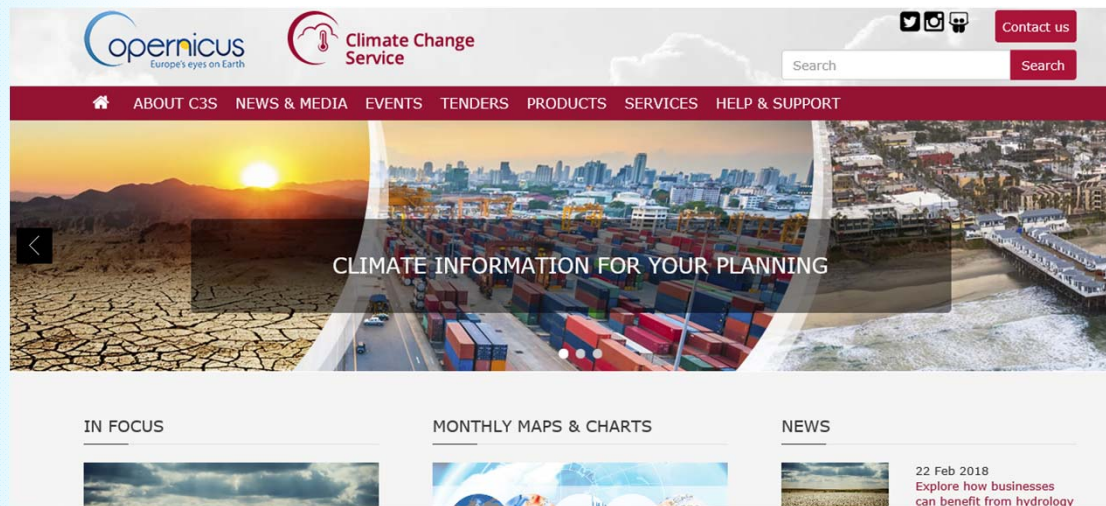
Copernicus
Europe's eyes on Earth

Climate Change Service

Contact us

Search

Search

ABOUT C3S NEWS & MEDIA EVENTS TENDERS PRODUCTS SERVICES HELP & SUPPORT

CLIMATE INFORMATION FOR YOUR PLANNING

IN FOCUS

MONTHLY MAPS & CHARTS

NEWS

22 Feb 2018
Explore how businesses can benefit from hydrology